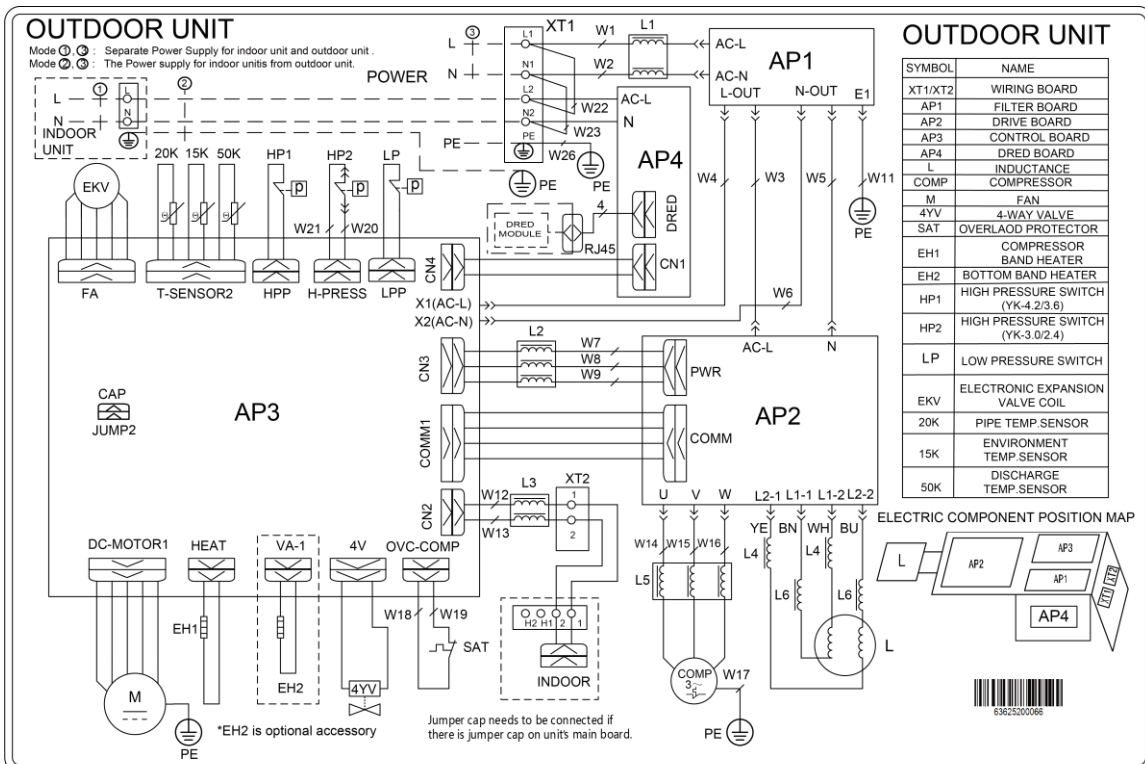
OUTDOOR UNIT
Mode ①,③ : Separate Power Supply for indoor unit and outdoor unit .
Mode ②,③ : The Power supply for indoor unitis from outdoor unit.

③ L N POWER XT1 L1 N1 L2 N2 PE W1 W2 L1 W22 W23 W26 PE

① ② L N INDOOR UNIT

AC-L AC-N AP1 L-OUT N-OUT E1

AC-L N AP4 DRED

PE PE

W4 W3 W5 W11 PE

EKV 20K 15K 50K HP1 HP2 LP P P P W21 W20

DRED MODULE 4 RJ45 DRED CN1

FA T-SENSOR2 HPP H-PRESS LPP CN4

X1(AC-L) X2(AC-N) W6

AC-L N

CN3 L2 W7 W8 W9 PWR

CAP JUMP2 AP3 AP2

COMM1 COMM

CN2 W12 W13 L3 XT2 1 2

U V W L2-1 L1-1 L1-2 L2-2

YE BN WH BU L4 L4

W14 W15 W16 L5 L6 L6 L

DC-MOTOR1 HEAT VA-1 4V OVC-COMP

EH1 EH2 W18 W19 SAT

4YV

M PE

H2 H1 2 1 INDOOR

COMP W17 PE

*EH2 is optional accessory

Jumper cap needs to be connected if there is jumper cap on unit's main board.

OUTDOOR UNIT

| SYMBOL | NAME |
|---|---|
| XT1/XT2 | WIRING BOARD |
| AP1 | FILTER BOARD |
| AP2 | DRIVE BOARD |
| AP3 | CONTROL BOARD |
| AP4 | DRED BOARD |
| L | INDUCTANCE |
| COMP | COMPRESSOR |
| M | FAN |
| 4YV | 4-WAY VALVE |
| SAT | OVERLAOD PROTECTOR |
| EH1 | COMPRESSOR BAND HEATER |
| EH2 | BOTTOM BAND HEATER |
| HP1 | HIGH PRESSURE SWITCH (YK-4.2/3.6) |
| HP2 | HIGH PRESSURE SWITCH (YK-3.0/2.4) |
| LP | LOW PRESSURE SWITCH |
| EKV | ELECTRONIC EXPANSION VALVE COIL |
| 20K | PIPE TEMP.SENSOR |
| 15K | ENVIRONMENT TEMP.SENSOR |
| 50K | DISCHARGE TEMP.SENSOR |

ELECTRIC COMPONENT POSITION MAP
L AP2 AP3 AP1 XT1 XT2 AP4

63625200066